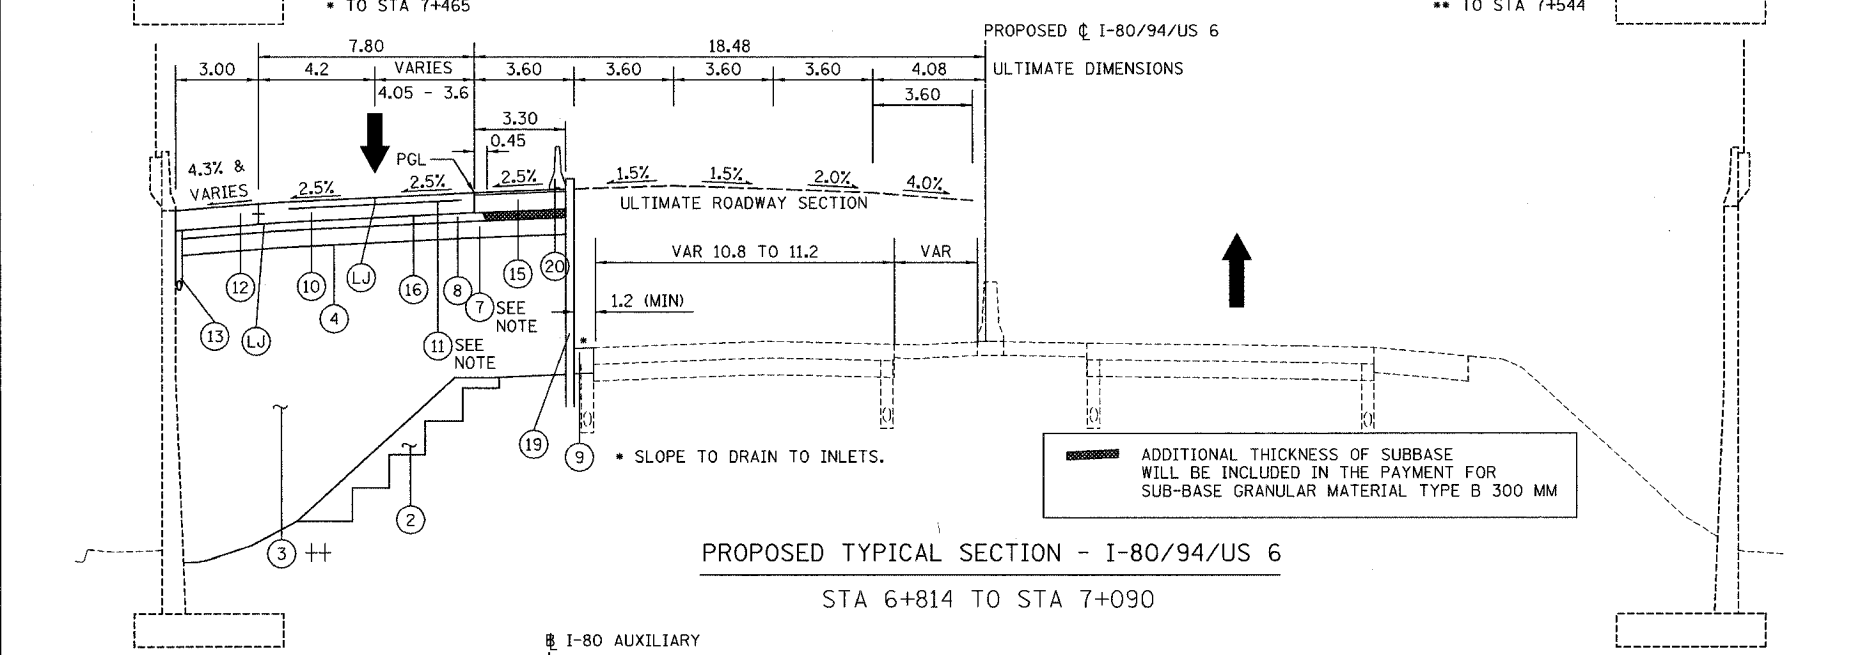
* TO STA 7+465

** TO STA 7+544

PROPOSED ℄ I-80/94/US 6

7.80

18.48

3.00 4.2 VARIES 3.60 3.60 3.60 3.60 4.08 ULTIMATE DIMENSIONS

4.05 - 3.6

3.60

3.30

0.45

PGL

4.3% & VARIES

2.5%

2.5%

2.5%

1.5%

1.5%

2.0%

4.0%

ULTIMATE ROADWAY SECTION

12 LJ 10 4 LJ 16 8 7 SEE NOTE 15 20

13 LJ 11 SEE NOTE

VAR 10.8 TO 11.2

VAR

1.2 (MIN)

*

19 9 * SLOPE TO DRAIN TO INLETS.

2

3 ++

ADDITIONAL THICKNESS OF SUBBASE WILL BE INCLUDED IN THE PAYMENT FOR SUB-BASE GRANULAR MATERIAL TYPE B 300 MM

PROPOSED TYPICAL SECTION - I-80/94/US 6

STA 6+814 TO STA 7+090

℄ I-80 AUXILIARY